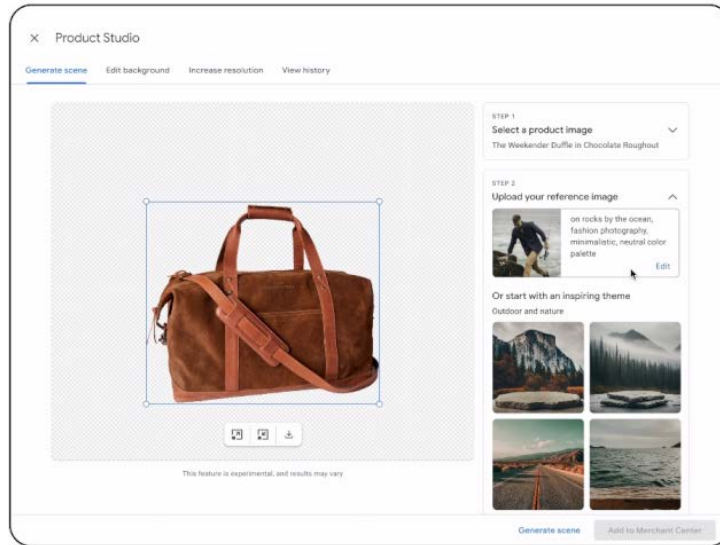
× Product Studio

Generate scene Edit background Increase resolution View history

STEP 1
Select a product image
The Weekender Duffle in Chocolate Roughout

STEP 2
Upload your reference image

on rocks by the ocean, fashion photography, minimalistic, neutral color palette

Edit

Or start with an inspiring theme
Outdoor and nature

This feature is experimental, and results may vary

Generate scene Add to Merchant Center